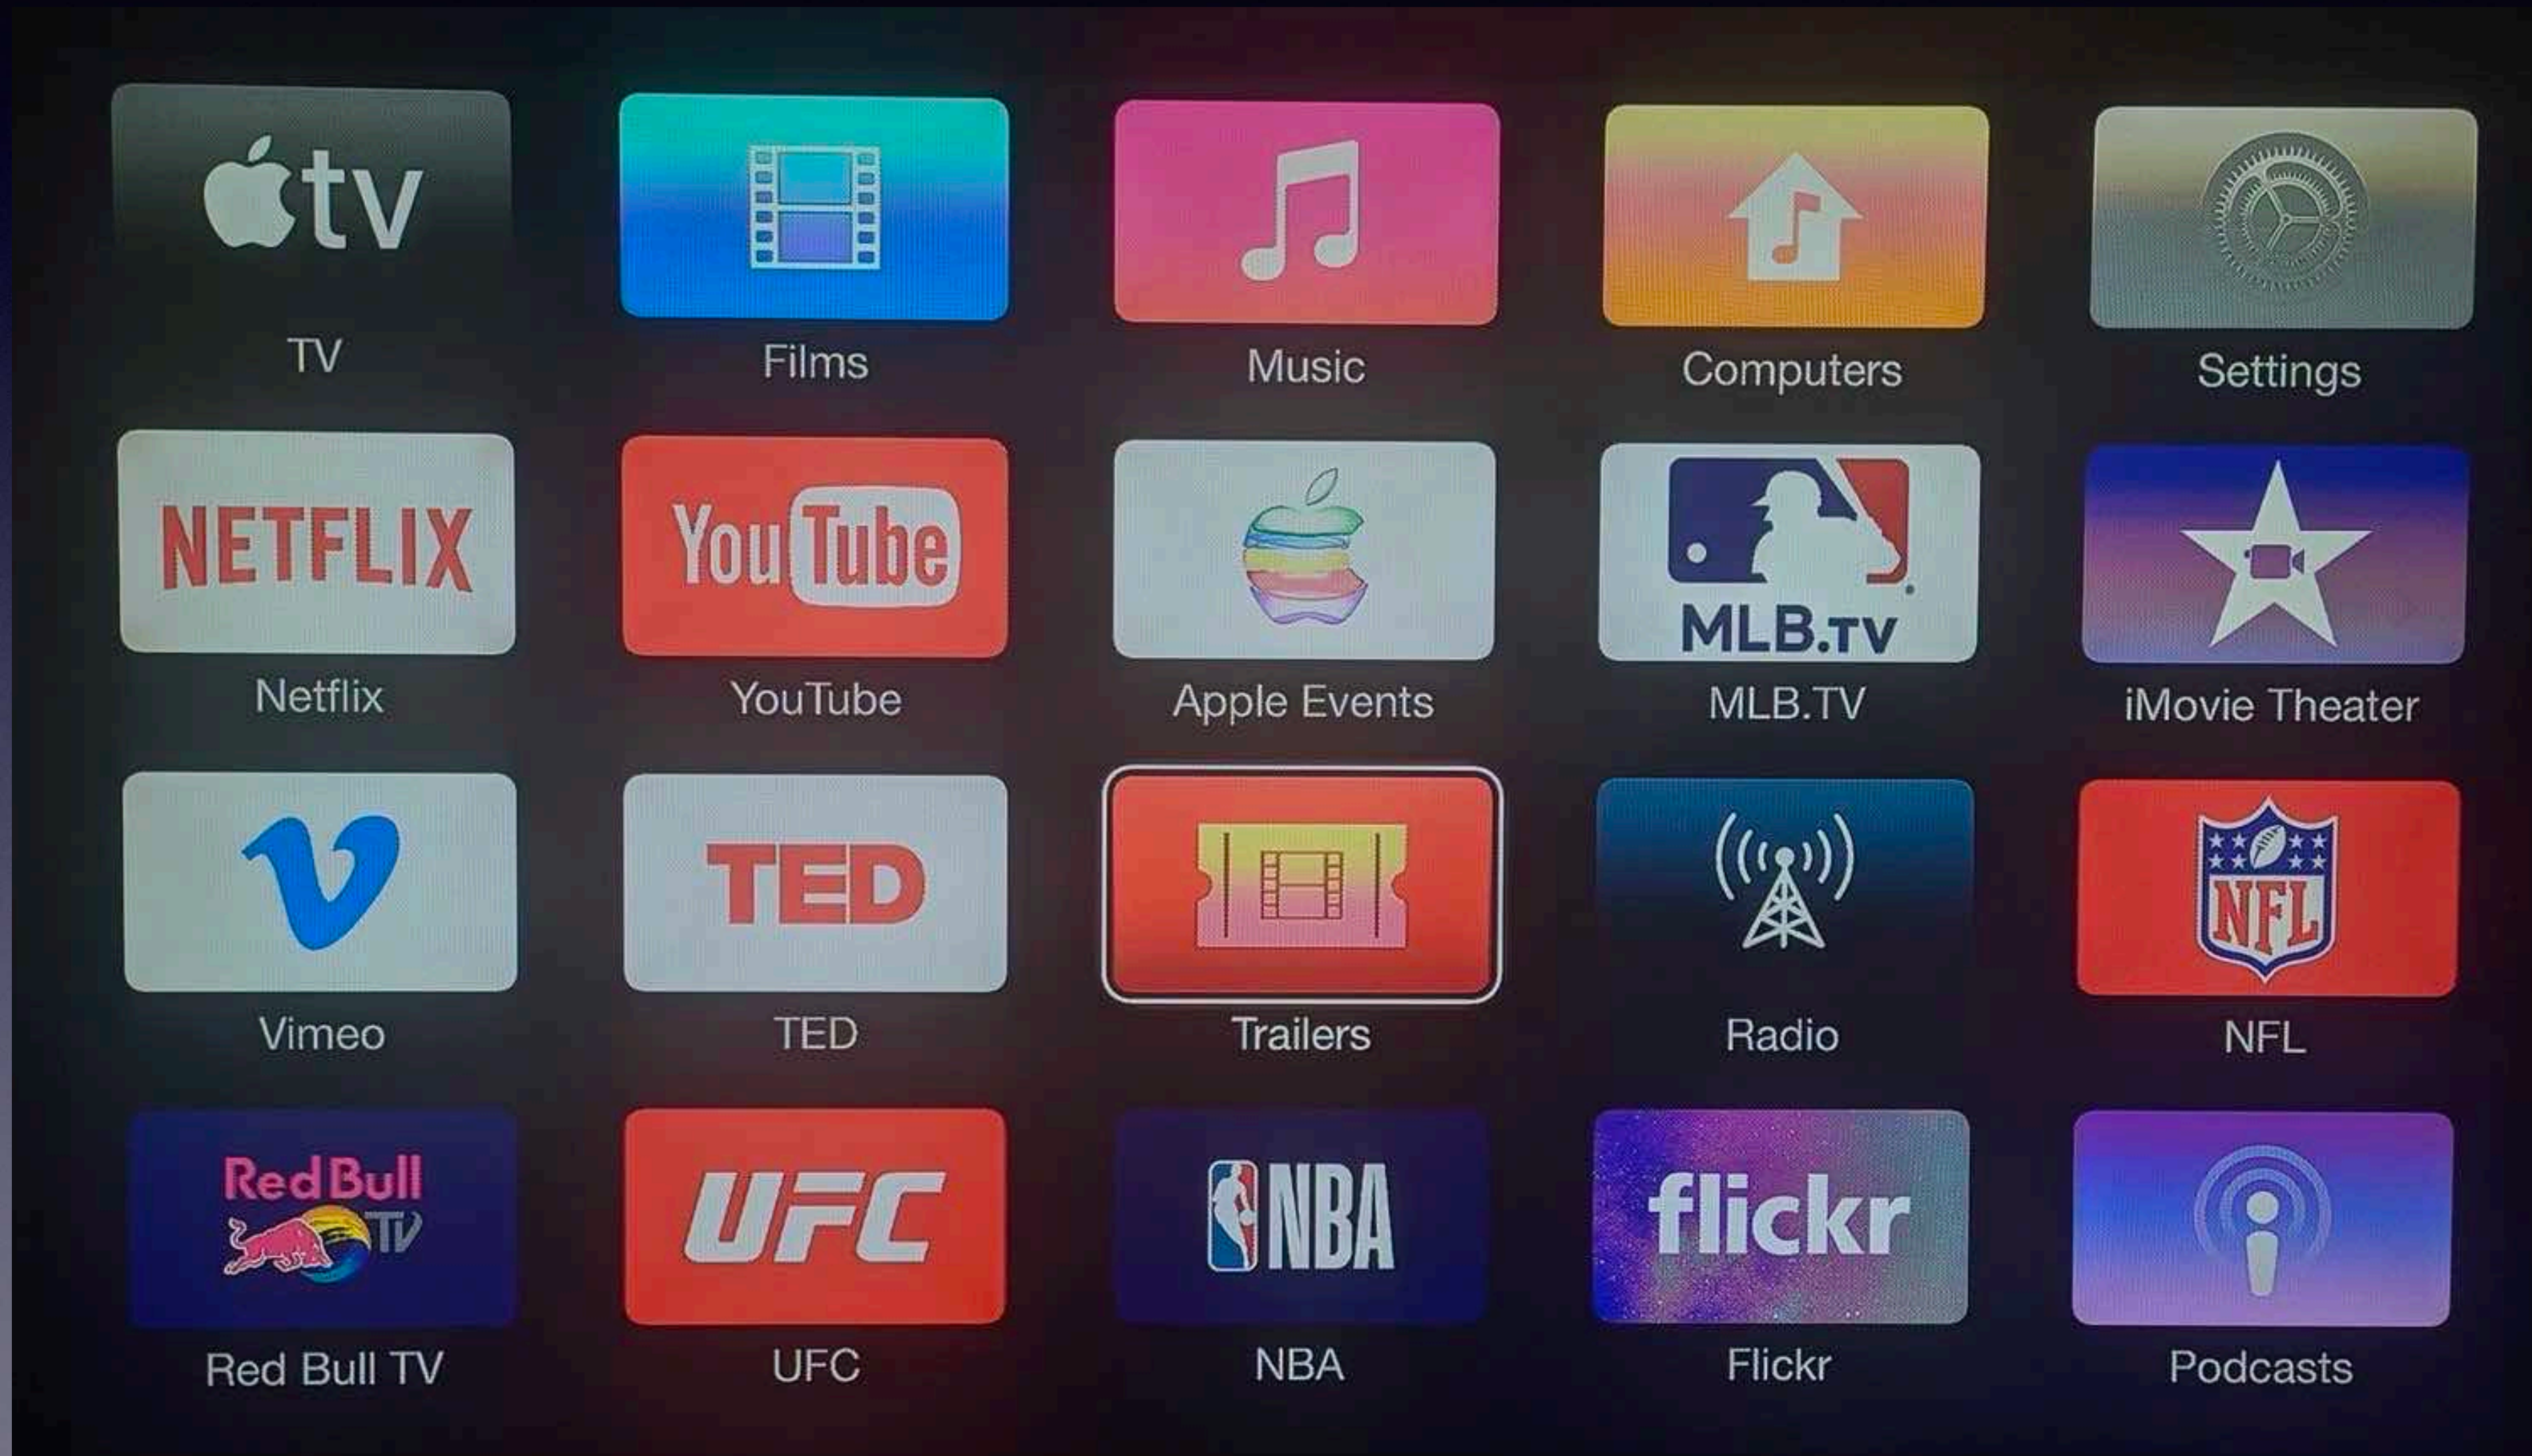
tv
TV

Films

Music

Computers

Settings

NETFLIX
Netflix

YouTube
YouTube

Apple Events

MLB.TV
MLB.TV

iMovie Theater

Vimeo

TED
TED

Trailers

Radio

NFL
NFL

RedBull TV
Red Bull TV

UFC
UFC

NBA
NBA

flickr
Flickr

Podcasts